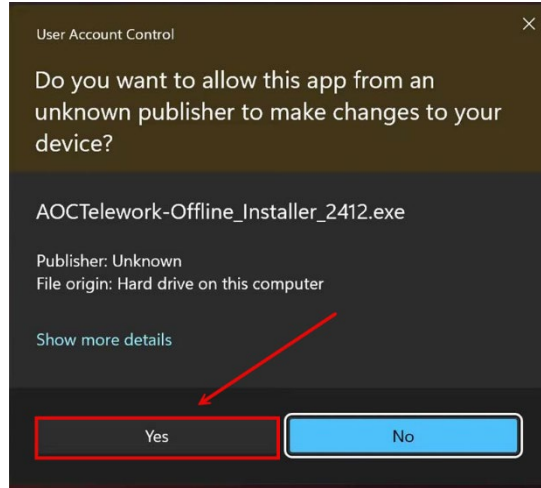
User Account Control

Do you want to allow this app from an unknown publisher to make changes to your device?

AOCTelework-Offline_Installer_2412.exe

Publisher: Unknown
File origin: Hard drive on this computer

Show more details

Yes

No